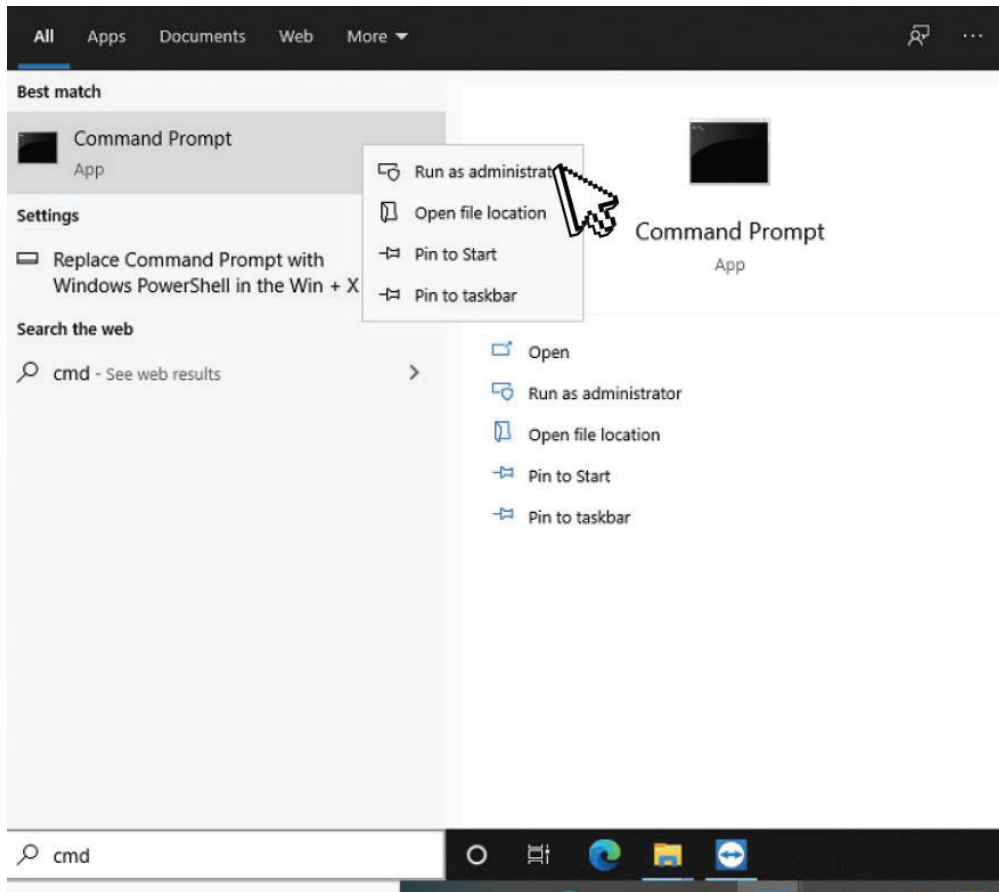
All Apps Documents Web More ▾

Best match

Command Prompt
App

Settings

Replace Command Prompt with Windows PowerShell in the Win + X

Search the web

cmd - See web results

Run as administrat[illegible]
Open file location
Pin to Start
Pin to taskbar

Command Prompt
App

Open
Run as administrator
Open file location
Pin to Start
Pin to taskbar

cmd